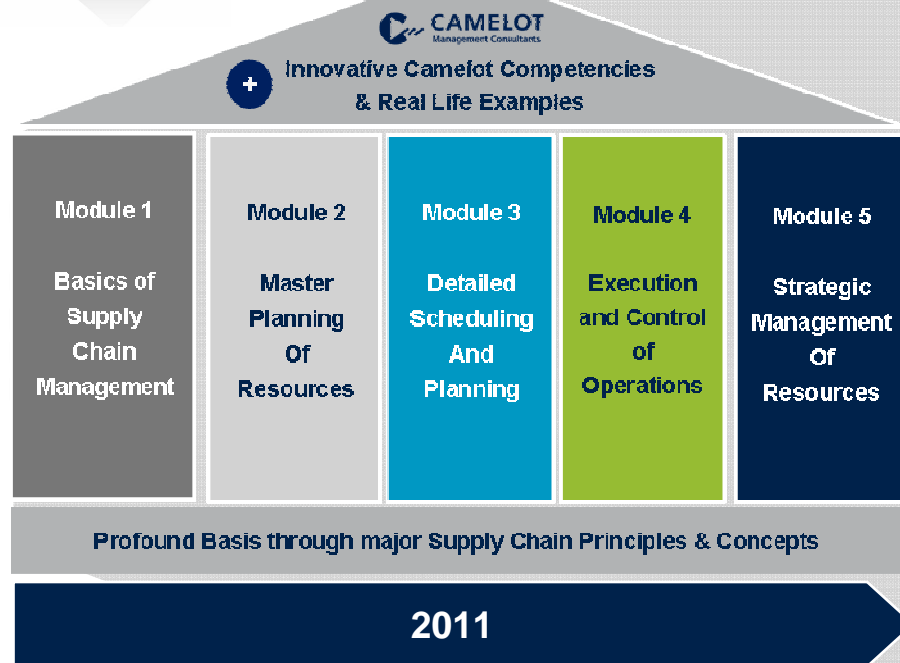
CAMELOT
Management Consultants

+ Innovative Camelot Competencies & Real Life Examples

Module 1

Basics of Supply Chain Management

Module 2

Master Planning Of Resources

Module 3

Detailed Scheduling And Planning

Module 4

Execution and Control of Operations

Module 5

Strategic Management Of Resources

Profound Basis through major Supply Chain Principles & Concepts

2011